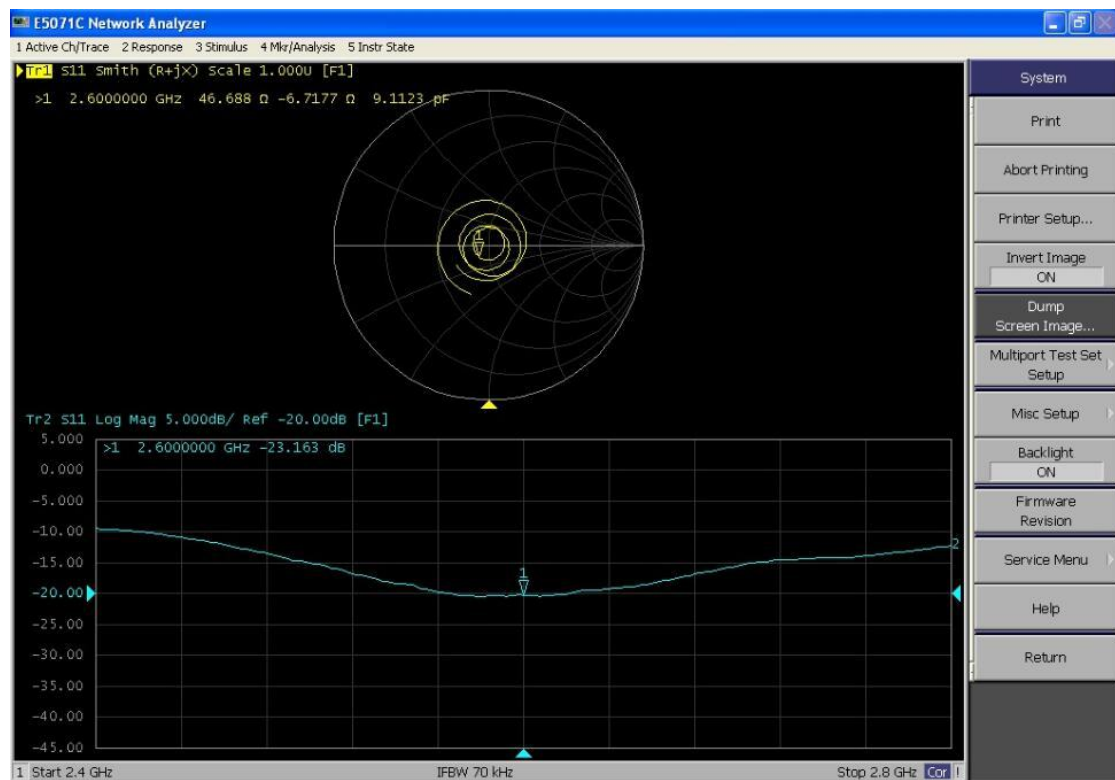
E5071C Network Analyzer

1 Active Ch/Trace 2 Response 3 Stimulus 4 Mkr/Analysis 5 Instr State

Tr1 S11 Smith (R+jX) Scale 1.000U [F1]

>1 2.6000000 GHz 46.688 Ω -6.7177 Ω 9.1123 pF

1

Tr2 S11 Log Mag 5.000dB/ Ref -20.00dB [F1]

>1 2.6000000 GHz -23.163 dB

5.000
0.000
-5.000
-10.00
-15.00
-20.00
-25.00
-30.00
-35.00
-40.00
-45.00

1

2

1 Start 2.4 GHz

IFBW 70 kHz

Stop 2.8 GHz Cor !

System

Print

Abort Printing

Printer Setup...

Invert Image
ON

Dump
Screen Image...

Multiport Test Set
Setup

Misc Setup

Backlight
ON

Firmware
Revision

Service Menu

Help

Return